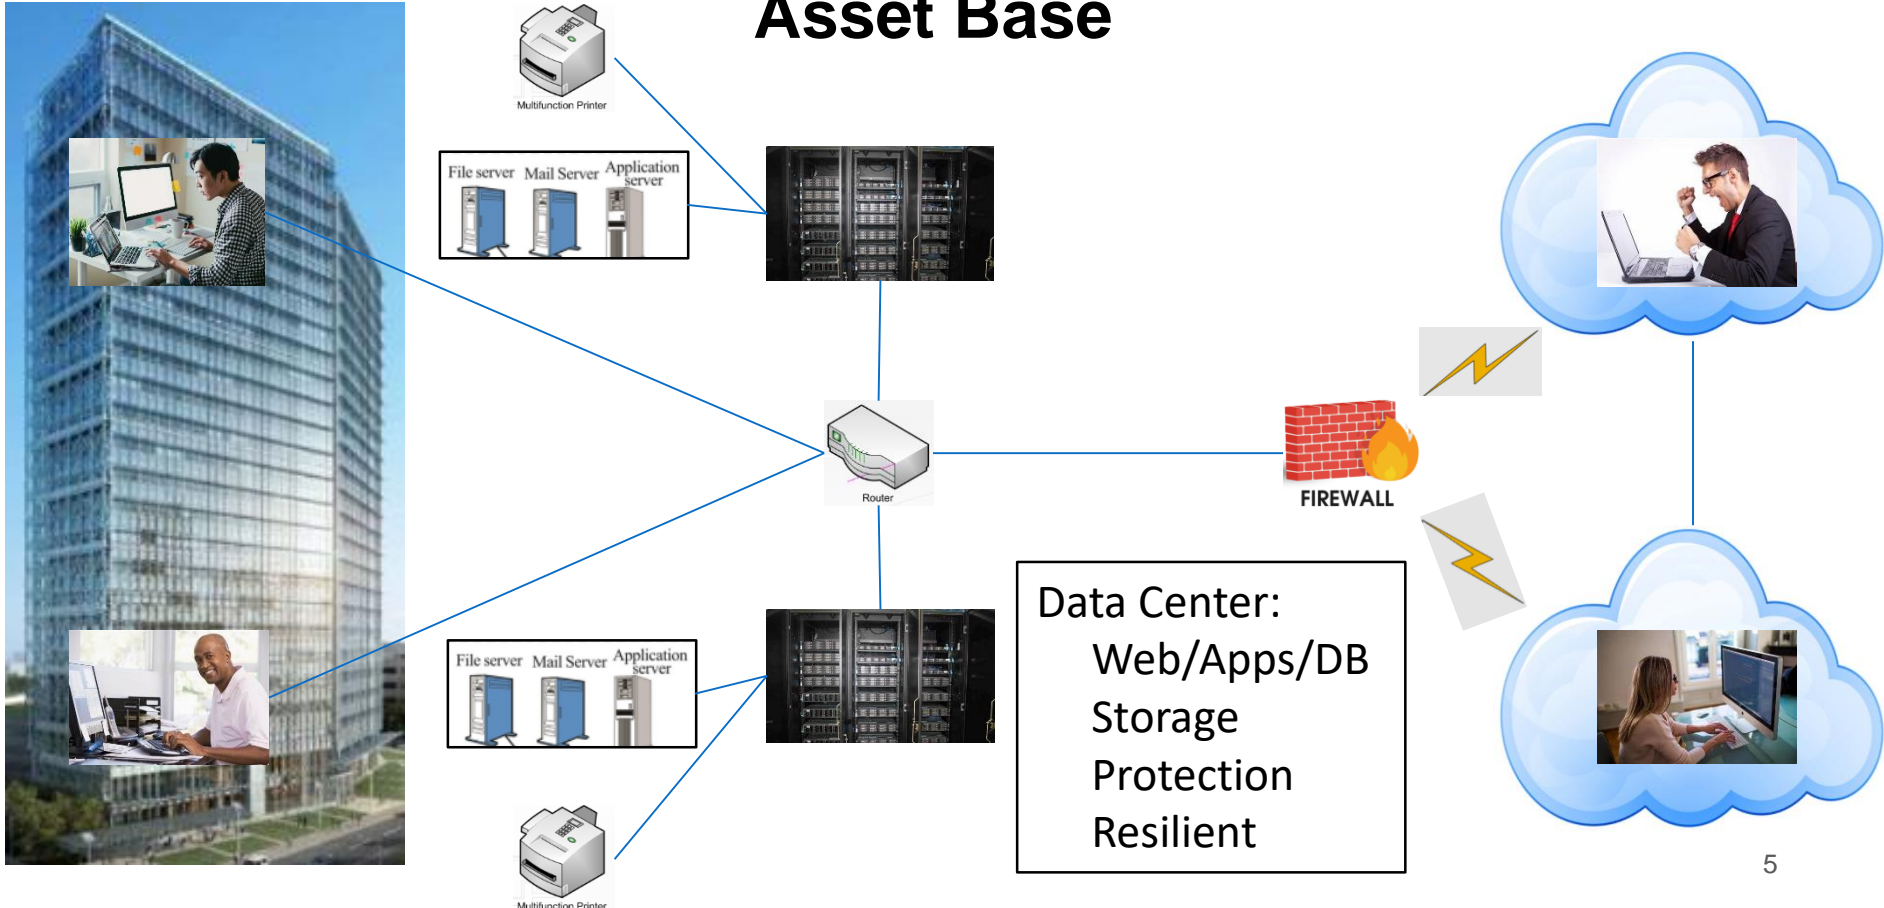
Asset Base

Multifunction Printer

File server Mail Server Application server

Router

FIREWALL

File server Mail Server Application server

Multifunction Printer

Data Center:
Web/Apps/DB
Storage
Protection
Resilient

5